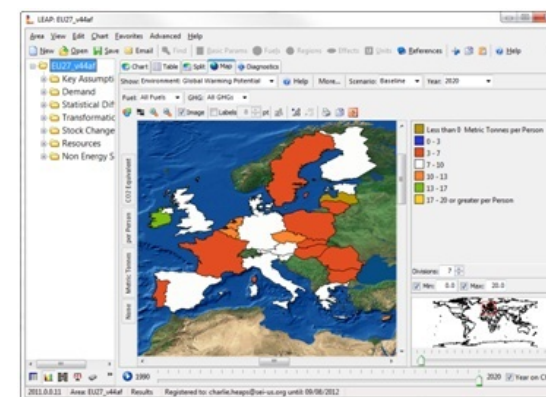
LEAP: EU27_v44af

Area View Edit Chart Favorites Advanced Help

New Open Save Email Find Basic Params Fuels Regions Effects Units References Help

EU27_v44af
Key Assumpti
Demand
Statistical Dif
Transformatic
Stock Change
Resources
Non Energy S

Chart Table Split Map Diagnostics

Show: Environment: Global Warming Potential Help More... Scenario: Baseline Year: 2020

Fuel: All Fuels GHG: All GHGs

Image Labels 0 pt

CO2 Equivalent
per Person
Metric Tonnes
None

Less than 0 Metric Tonnes per Person
0 - 3
3 - 7
7 - 10
10 - 13
13 - 17
17 - 20 or greater per Person

Divisions: 7
Min: 0.0 Max: 20.0

1990
2020 Year on Cl

2011.0.0.11 Area: EU27_v44af Results Registered to: charlie.heaps@sei-us.org until: 09/08/2012